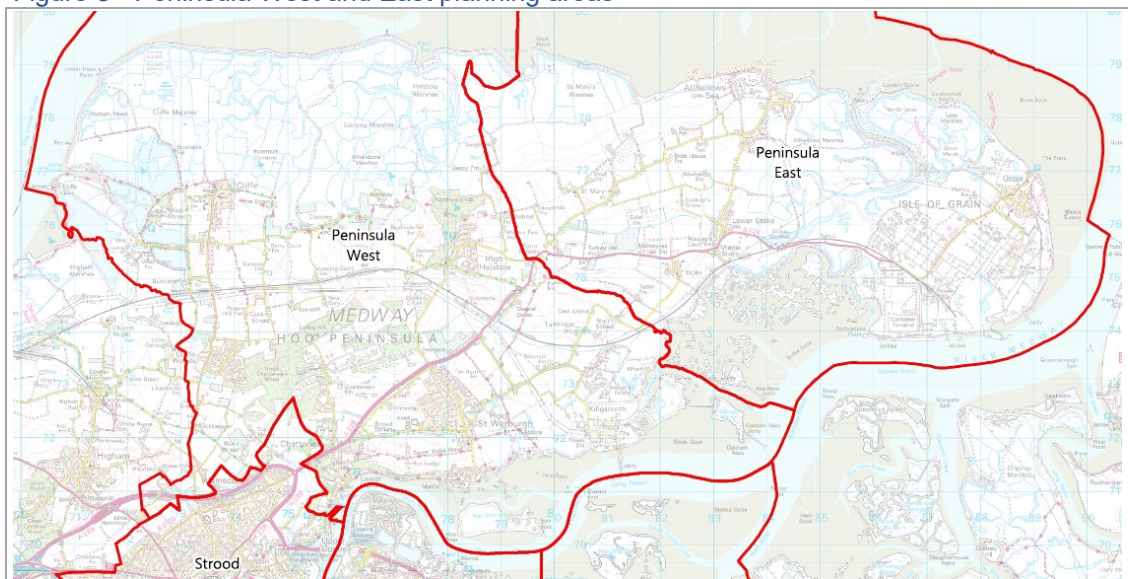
Figure 3 - Peninsula West and East planning areas

Peninsula East

Peninsula West

MEDWAY
HOO PENINSULA

ISLE OF GRAIN

Cliffe
Higham
High Halstow
St Mary's Marshes
Allhallows
Lower Stoke
Stoke
Hoo St Werburgh
Kingsnorth
Chattenden

Strood